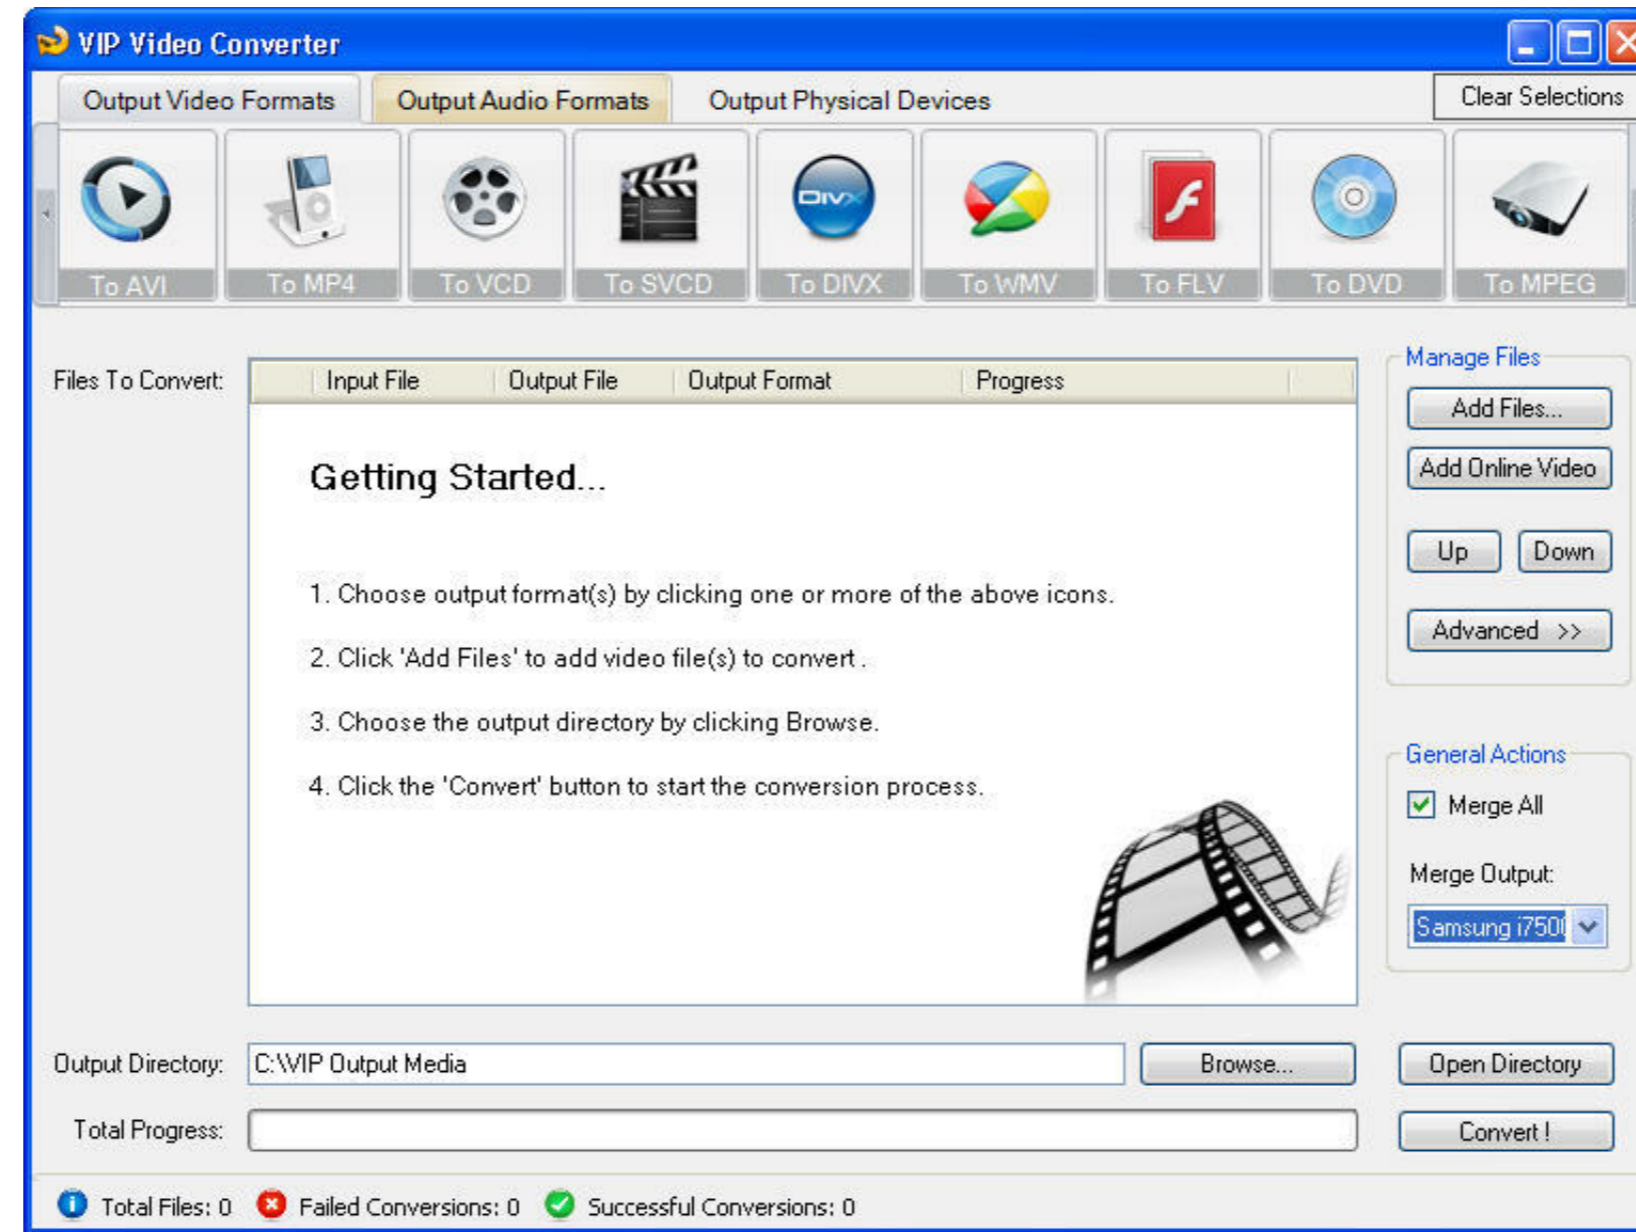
VIP Video Converter

Output Video Formats | Output Audio Formats | Output Physical Devices | Clear Selections

To AVI | To MP4 | To VCD | To SVCD | To DIVX | To WMV | To FLV | To DVD | To MPEG

DIVX

Files To Convert:

| Input File | Output File | Output Format | Progress |
|---|---|---|---|

Getting Started...

1. Choose output format(s) by clicking one or more of the above icons.

2. Click 'Add Files' to add video file(s) to convert .

3. Choose the output directory by clicking Browse.

4. Click the 'Convert' button to start the conversion process.

Manage Files

Add Files...

Add Online Video

Up

Down

Advanced >>

General Actions

Merge All

Merge Output:

Samsung i750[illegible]

Output Directory: C:\VIP Output Media

Browse...

Open Directory

Total Progress:

Convert !

Total Files: 0  Failed Conversions: 0  Successful Conversions: 0